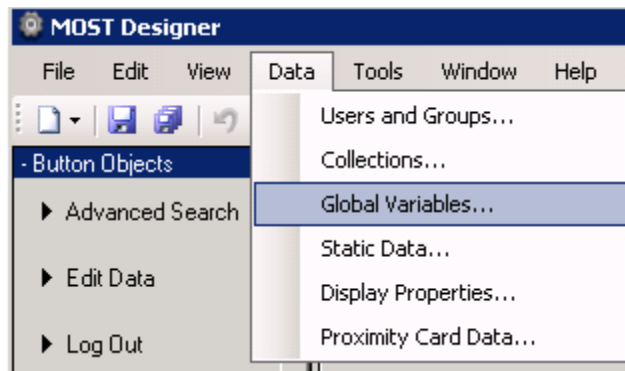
MOST Designer

File Edit View Data Tools Window Help

- Button Objects

▸ Advanced Search

▸ Edit Data

▸ Log Out

Users and Groups...
Collections...
Global Variables...
Static Data...
Display Properties...
Proximity Card Data...